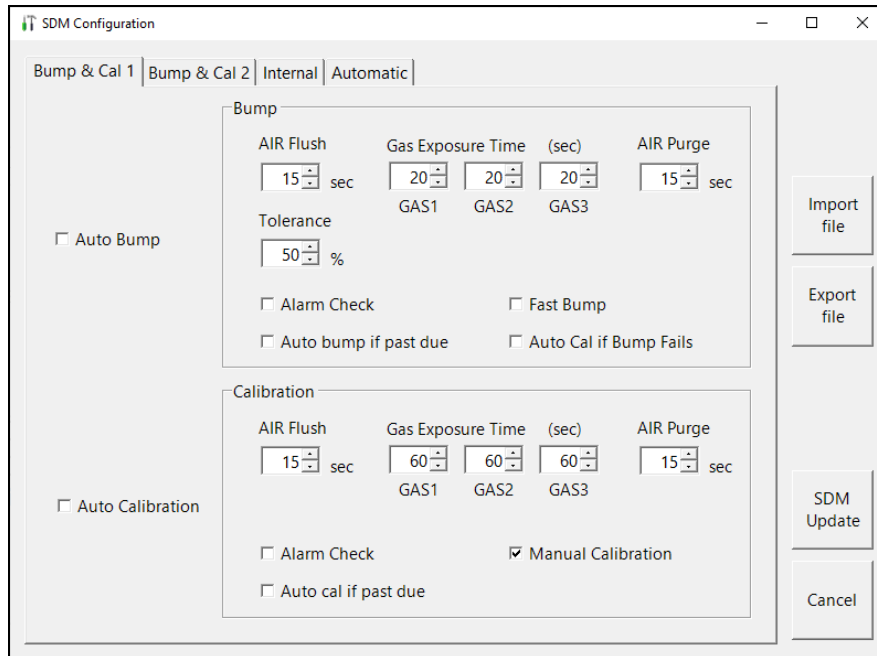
SDM Configuration

Bump & Cal 1 | Bump & Cal 2 | Internal | Automatic

Bump

AIR Flush
15 sec

Gas Exposure Time (sec)
20 GAS1
20 GAS2
20 GAS3

AIR Purge
15 sec

Tolerance
50 %

☐ Auto Bump

☐ Alarm Check
☐ Fast Bump
☐ Auto bump if past due
☐ Auto Cal if Bump Fails

Calibration

AIR Flush
15 sec

Gas Exposure Time (sec)
60 GAS1
60 GAS2
60 GAS3

AIR Purge
15 sec

☐ Auto Calibration

☐ Alarm Check
☑ Manual Calibration
☐ Auto cal if past due

Import file

Export file

SDM Update

Cancel